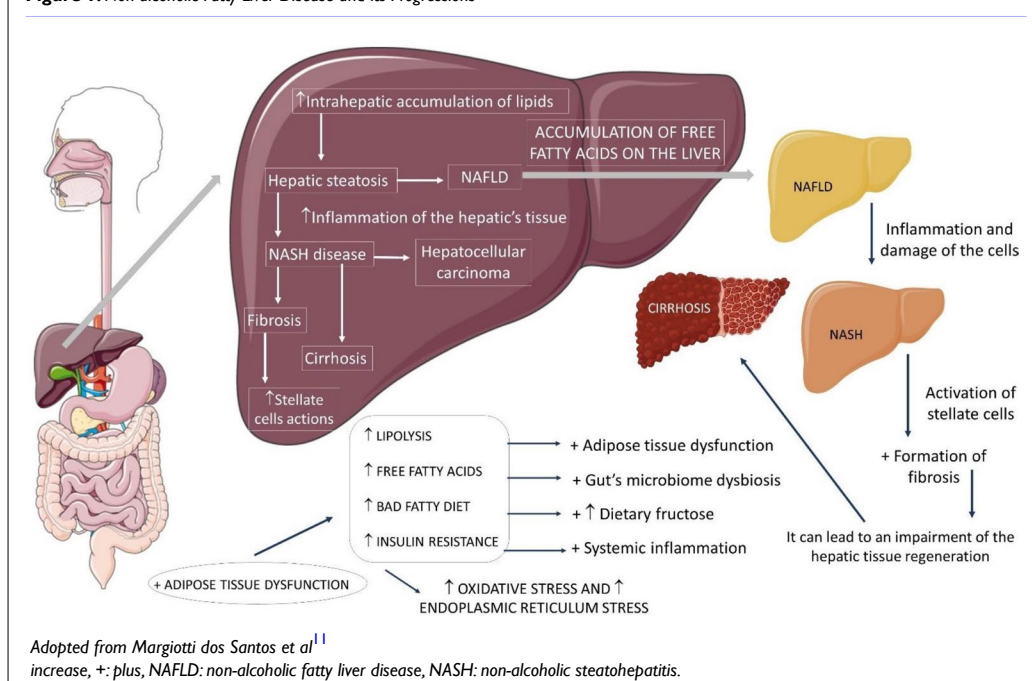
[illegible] Non-alcoholic Fatty Liver Disease and Its Progressions

↑Intrahepatic accumulation of lipids

Hepatic steatosis → NAFLD

↑Inflammation of the hepatic's tissue

NASH disease → Hepatocellular carcinoma

Fibrosis

Cirrhosis

↑Stellate cells actions

ACCUMULATION OF FREE FATTY ACIDS ON THE LIVER

NAFLD

Inflammation and damage of the cells

CIRRHOSIS

NASH

Activation of stellate cells

+ Formation of fibrosis

It can lead to an impairment of the hepatic tissue regeneration

↑ LIPOLYSIS → + Adipose tissue dysfunction

↑ FREE FATTY ACIDS → + Gut's microbiome dysbiosis

↑ BAD FATTY DIET → + ↑ Dietary fructose

↑ INSULIN RESISTANCE → + Systemic inflammation

+ ADIPOSE TISSUE DYSFUNCTION

↑ OXIDATIVE STRESS AND ↑ ENDOPLASMIC RETICULUM STRESS

Adopted from Margiotti dos Santos et al$^{11}$
increase, +: plus, NAFLD: non-alcoholic fatty liver disease, NASH: non-alcoholic steatohepatitis.